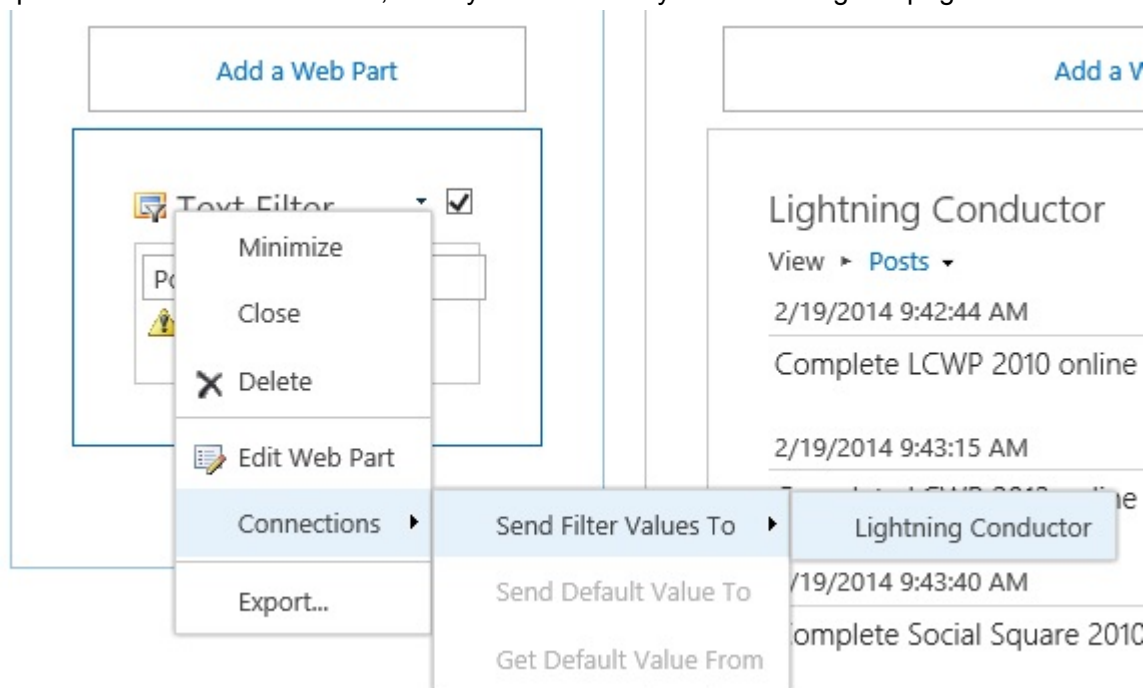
Add a Web Part

Add a W

Text Filter

Po

Minimize

Close

Delete

Edit Web Part

Connections

Export...

Send Filter Values To

Send Default Value To

Get Default Value From

Lightning Conductor

Lightning Conductor

View ▸ Posts ▾

2/19/2014 9:42:44 AM

Complete LCWP 2010 online

2/19/2014 9:43:15 AM

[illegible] ne

/19/2014 9:43:40 AM

omplete Social Square 2010